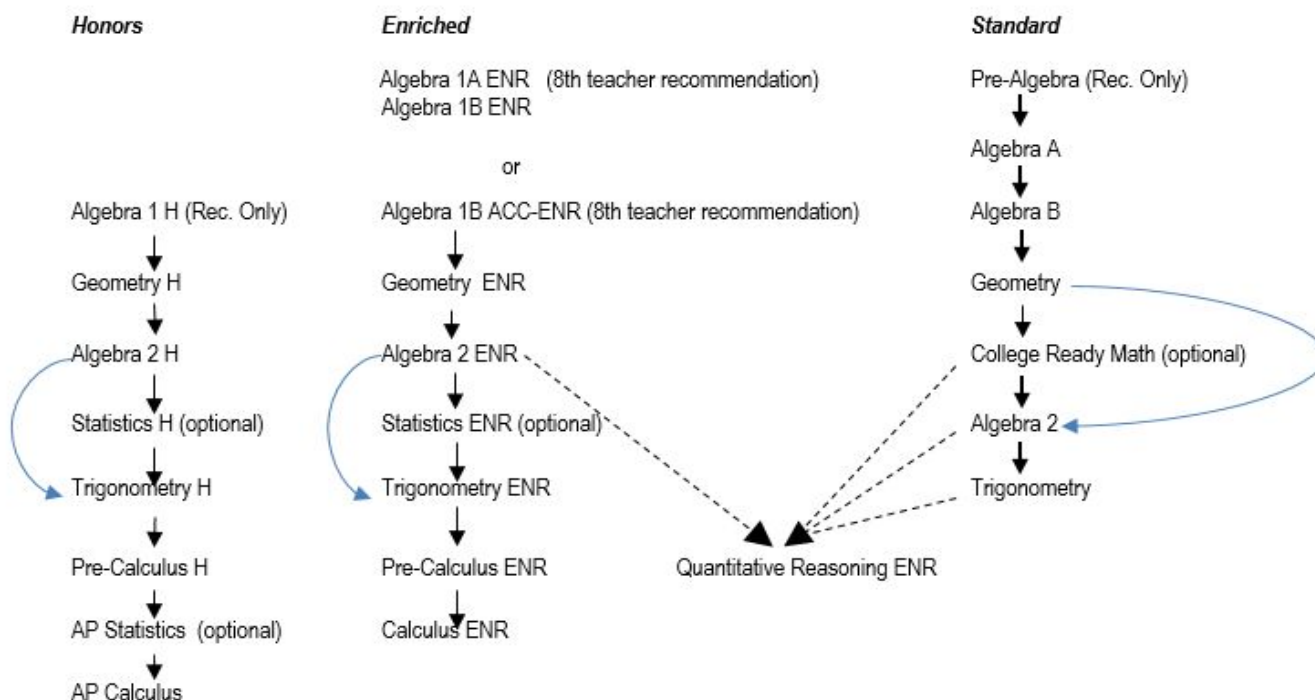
Honors

Algebra 1 H (Rec. Only)

Geometry H

Algebra 2 H

Statistics H (optional)

Trigonometry H

Pre-Calculus H

AP Statistics (optional)

AP Calculus

Enriched

Algebra 1A ENR (8th teacher recommendation)
Algebra 1B ENR

or

Algebra 1B ACC-ENR (8th teacher recommendation)

Geometry ENR

Algebra 2 ENR

Statistics ENR (optional)

Trigonometry ENR

Pre-Calculus ENR

Calculus ENR

Quantitative Reasoning ENR

Standard

Pre-Algebra (Rec. Only)

Algebra A

Algebra B

Geometry

College Ready Math (optional)

Algebra 2

Trigonometry